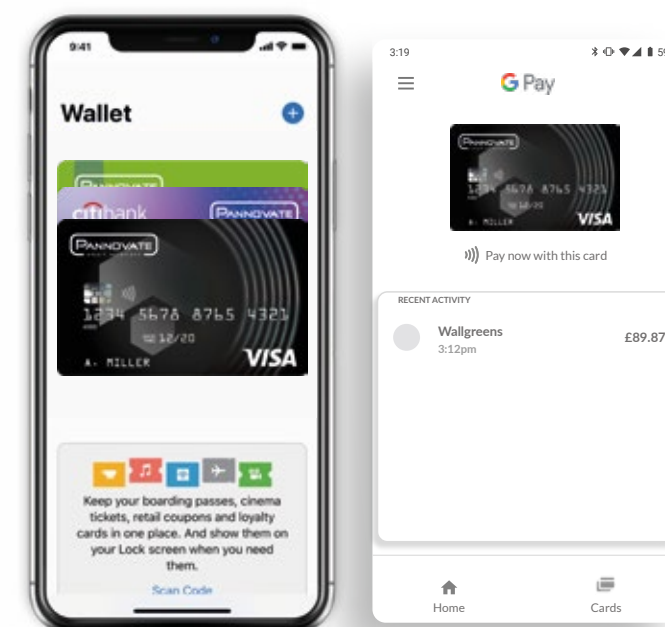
9:41

Wallet

PANNOVATE

citibank PANNOVATE

PANNOVATE

1234 5678 8765 4321

12/20

A. MILLER VISA

Keep your boarding passes, cinema tickets, retail coupons and loyalty cards in one place. And show them on your Lock screen when you need them.

Scan Code

3:19

G Pay

PANNOVATE

1234 5678 8765 4321

12/20

A. MILLER VISA

Pay now with this card

RECENT ACTIVITY

Wallgreens
3:12pm

£89.87

Home

Cards